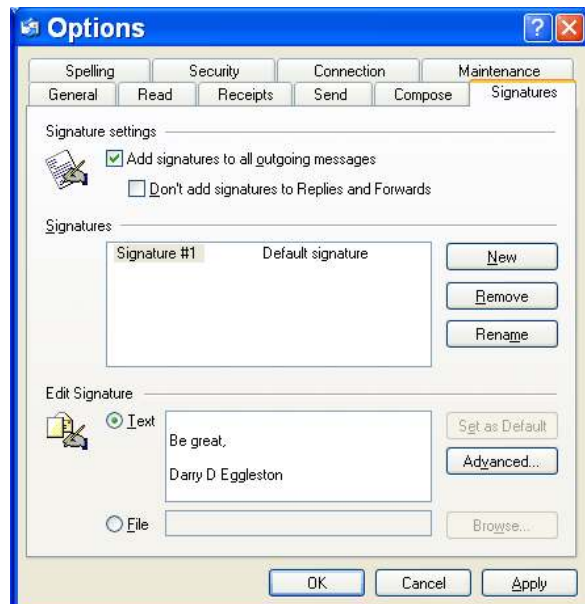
Options

Spelling | Security | Connection | Maintenance
General | Read | Receipts | Send | Compose | Signatures

Signature settings

Add signatures to all outgoing messages

Don't add signatures to Replies and Forwards

Signatures

| Signature #1 | Default signature |
|---|---|

New

Remove

Rename

Edit Signature

Text

Be great,

Darry D Eggleston

Set as Default

Advanced...

File

Browse...

OK

Cancel

Apply